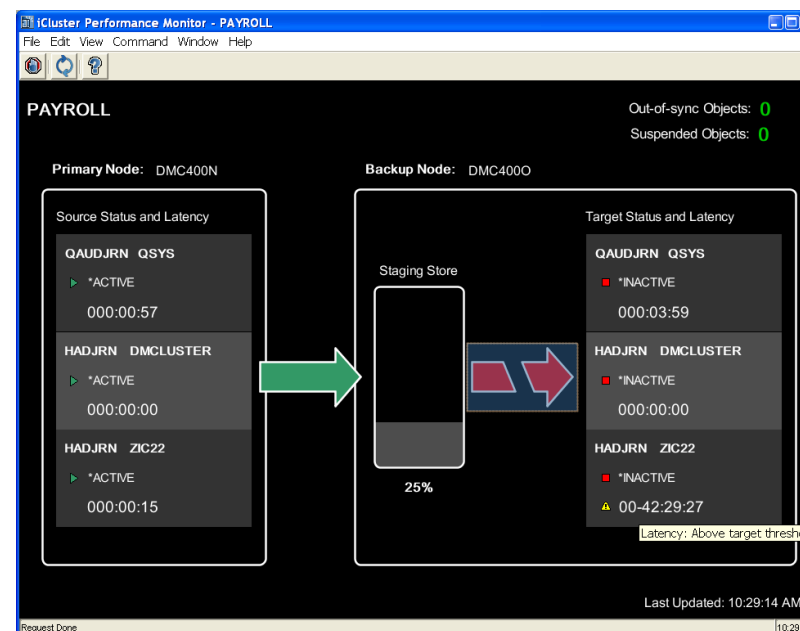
iCluster Performance Monitor - PAYROLL

File Edit View Command Window Help

PAYROLL

Out-of-sync Objects: 0

Suspended Objects: 0

Primary Node: DMC400N

Backup Node: DMC400O

Source Status and Latency

QAUDJRN QSYS

*ACTIVE

000:00:57

HADJRN DMCLUSTER

*ACTIVE

000:00:00

HADJRN ZIC22

*ACTIVE

000:00:15

Staging Store

25%

Target Status and Latency

QAUDJRN QSYS

*INACTIVE

000:03:59

HADJRN DMCLUSTER

*INACTIVE

000:00:00

HADJRN ZIC22

*INACTIVE

00-42:29:27

Latency: Above target thresh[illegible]

Last Updated: 10:29:14 AM

Request Done

10:29